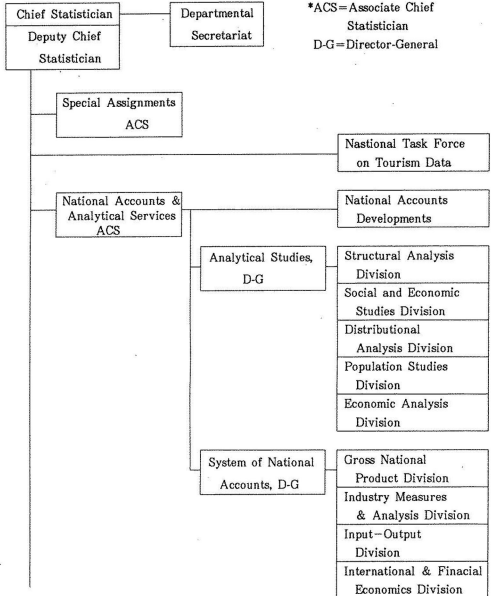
Chief Statistician
Deputy Chief Statistician

Departmental Secretariat

*ACS=Associate Chief Statistician
D-G=Director-General

Special Assignments ACS

Nastional Task Force on Tourism Data

National Accounts & Analytical Services ACS

National Accounts Developments

Analytical Studies, D-G

Structural Analysis Division

Social and Economic Studies Division

Distributional Analysis Division

Population Studies Division

Economic Analysis Division

System of National Accounts, D-G

Gross National Product Division

Industry Measures & Analysis Division

Input-Output Division

International & Finacial Economics Division